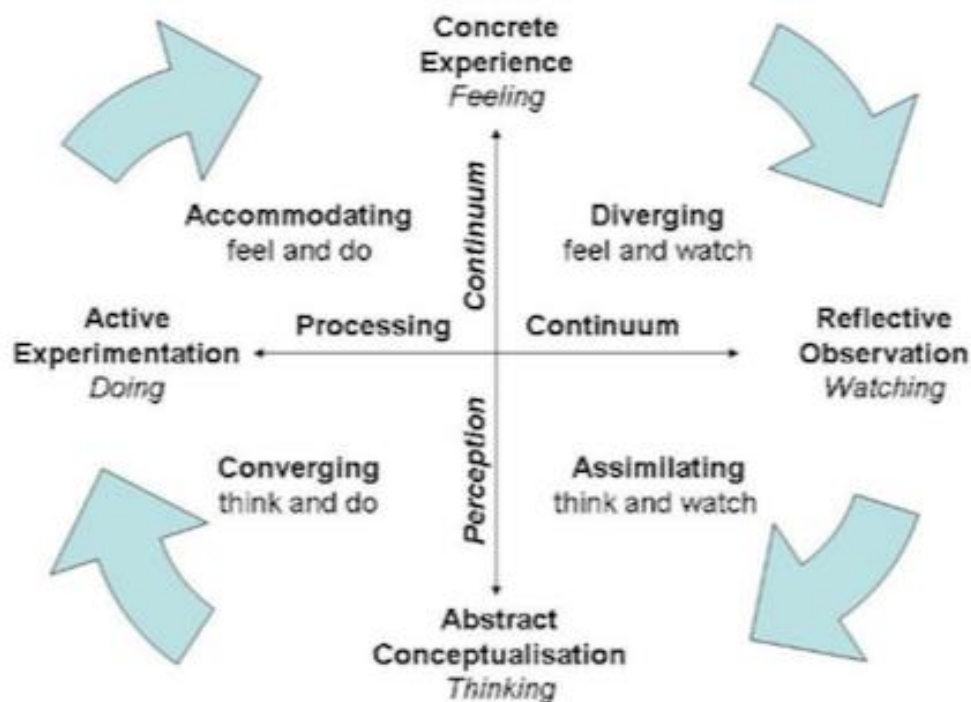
Concrete Experience
Feeling

Accommodating
feel and do

Continuum

Diverging
feel and watch

Active Experimentation
Doing

Processing

Continuum

Reflective Observation
Watching

Converging
think and do

Perception

Assimilating
think and watch

Abstract Conceptualisation
Thinking